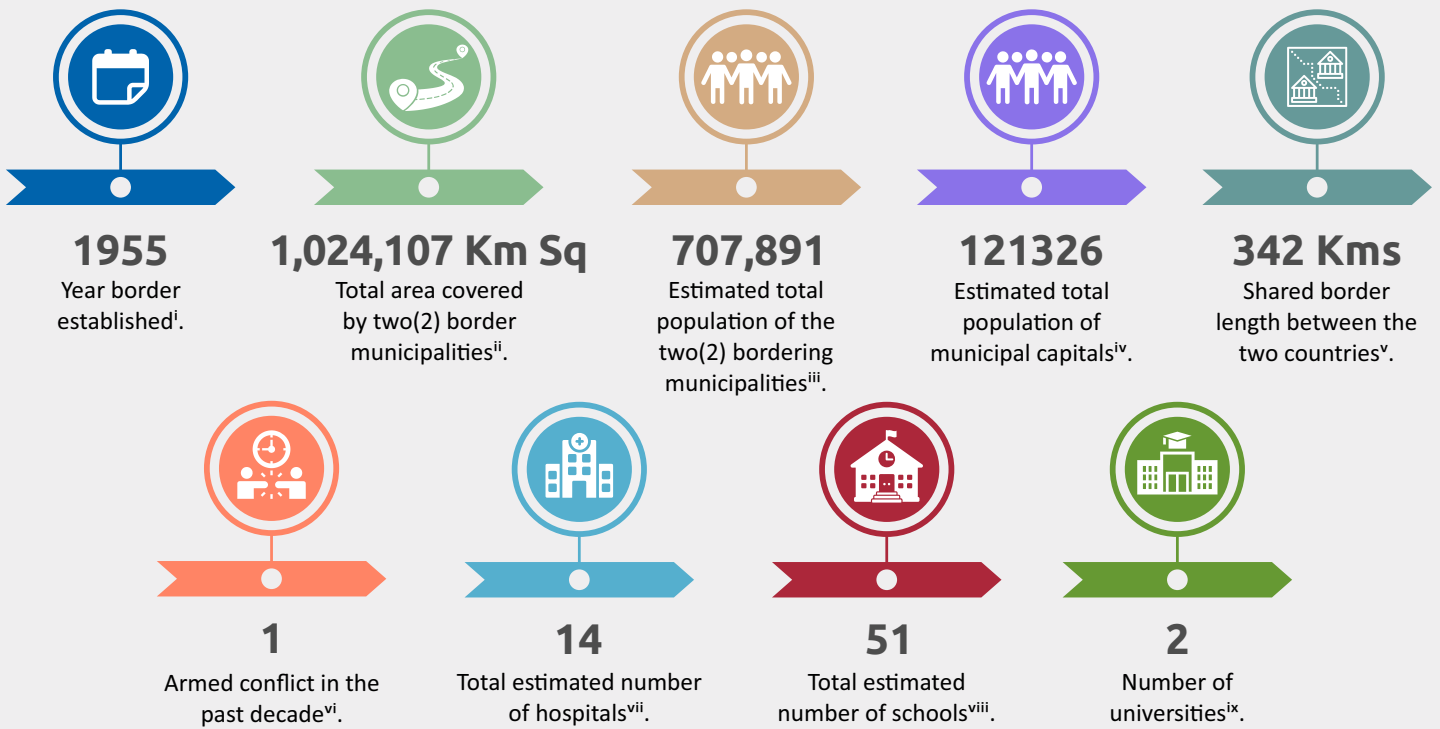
1955
Year border established$^{i}$.

1,024,107 Km Sq
Total area covered by two(2) border municipalities$^{ii}$.

707,891
Estimated total population of the two(2) bordering municipalities$^{iii}$.

121326
Estimated total population of municipal capitals$^{iv}$.

342 Kms
Shared border length between the two countries$^{v}$.

1
Armed conflict in the past decade$^{vi}$.

14
Total estimated number of hospitals$^{vii}$.

51
Total estimated number of schools$^{viii}$.

2
Number of universities$^{ix}$.